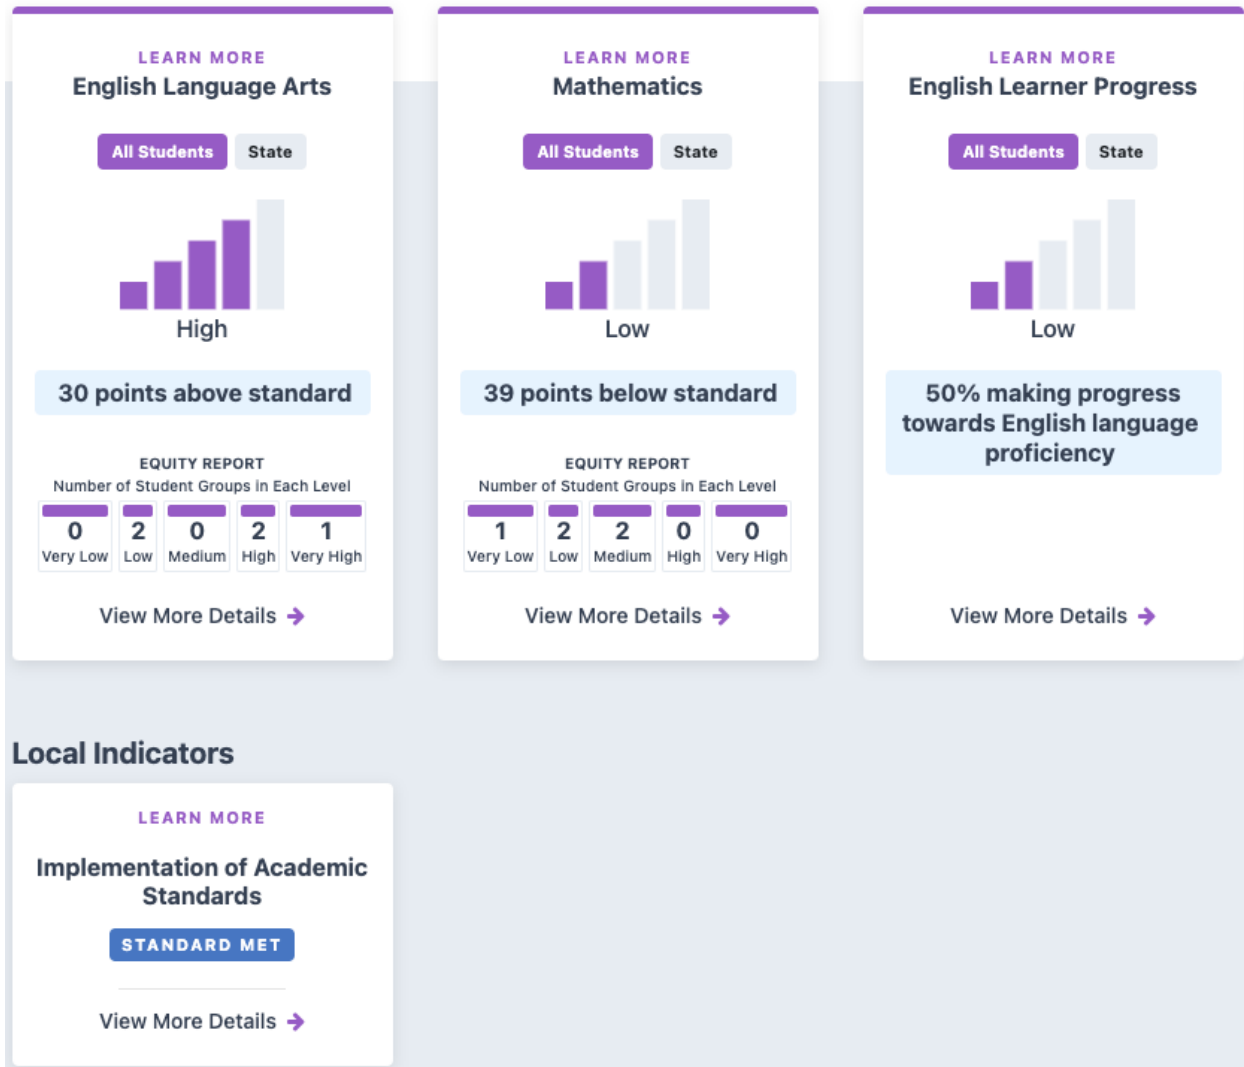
LEARN MORE
English Language Arts

All Students State

High

30 points above standard

EQUITY REPORT
Number of Student Groups in Each Level

| 0 | 2 | 0 | 2 | 1 |
|---|---|---|---|---|
| Very Low | Low | Medium | High | Very High |

View More Details →

LEARN MORE
Mathematics

All Students State

Low

39 points below standard

EQUITY REPORT
Number of Student Groups in Each Level

| 1 | 2 | 2 | 0 | 0 |
|---|---|---|---|---|
| Very Low | Low | Medium | High | Very High |

View More Details →

LEARN MORE
English Learner Progress

All Students State

Low

50% making progress towards English language proficiency

View More Details →

Local Indicators

LEARN MORE

Implementation of Academic Standards

STANDARD MET

View More Details →